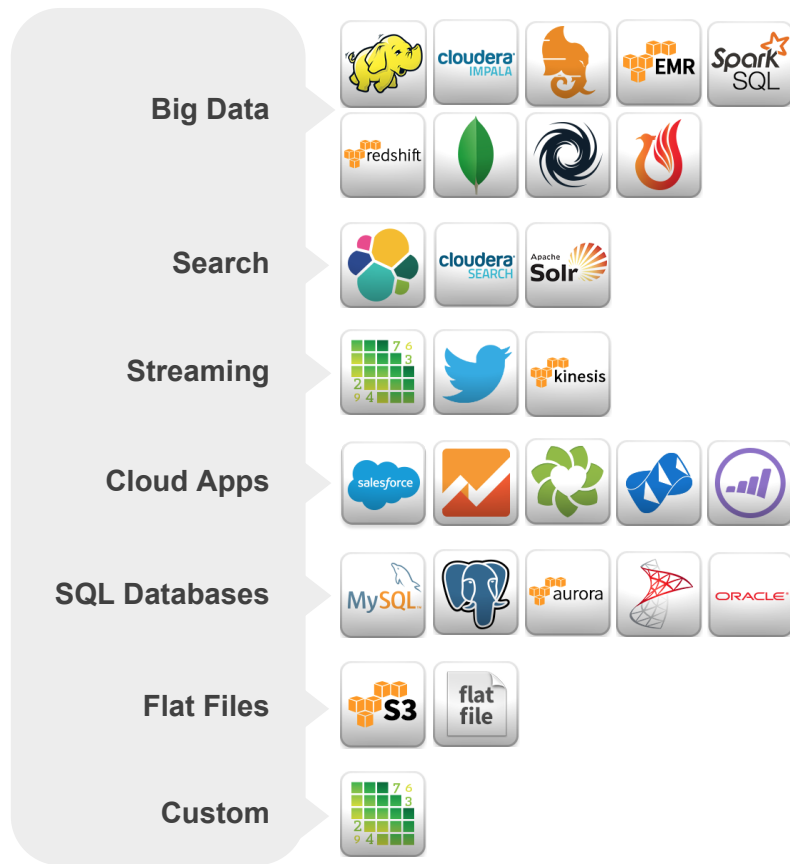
Big Data

cloudera IMPALA

EMR

Spark SQL

redshift

Search

cloudera SEARCH

Apache Solr

Streaming

7 6 3 2 9 4

kinesis

Cloud Apps

salesforce

SQL Databases

MySQL

aurora

ORACLE

Flat Files

S3

flat file

Custom

7 6 3 2 9 4